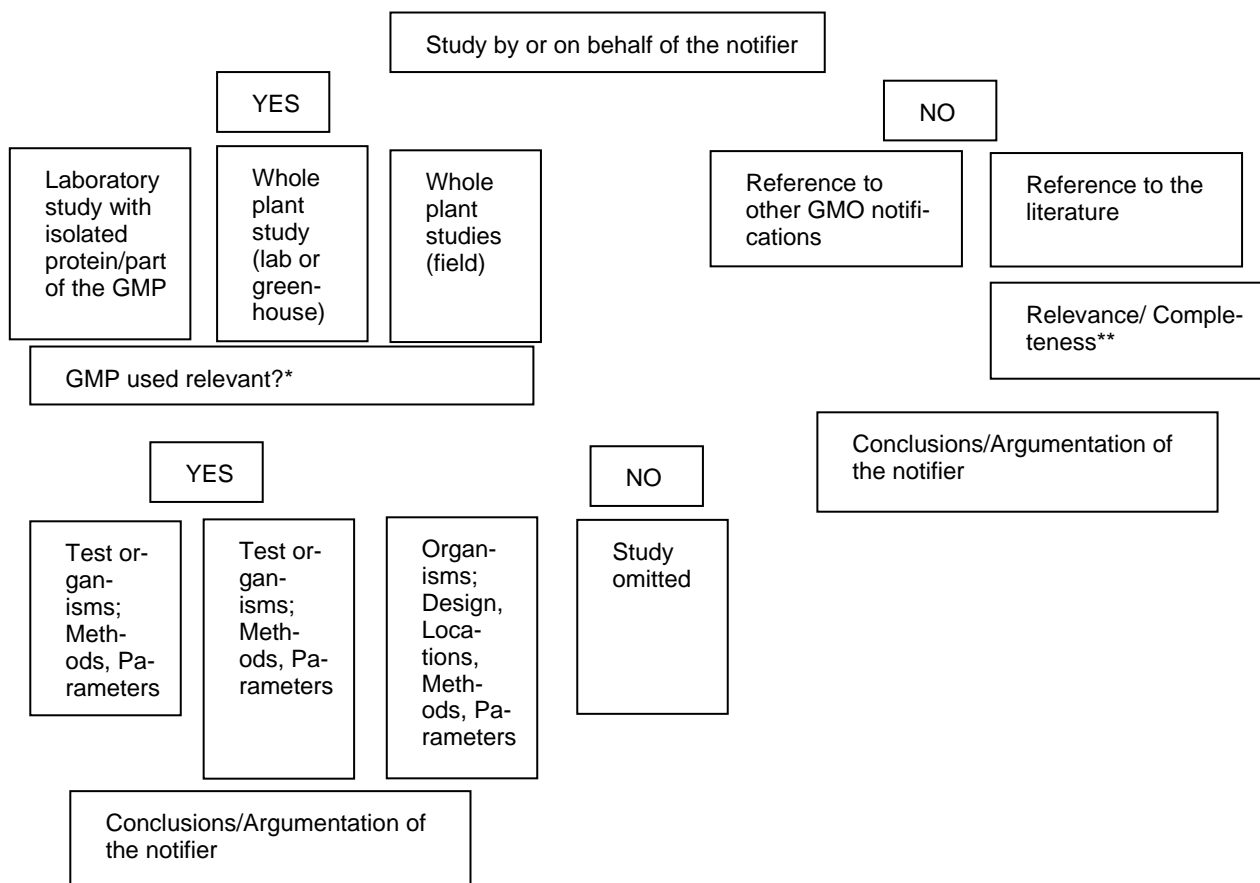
Study by or on behalf of the notifier

YES

Laboratory study with isolated protein/part of the GMP

Whole plant study (lab or greenhouse)

Whole plant studies (field)

GMP used relevant?*

YES

Test organisms; Methods, Parameters

Test organisms; Methods, Parameters

Organisms; Design, Locations, Methods, Parameters

NO

Study omitted

Conclusions/Argumentation of the notifier

NO

Reference to other GMO notifications

Reference to the literature

Relevance/ Completeness**

Conclusions/Argumentation of the notifier